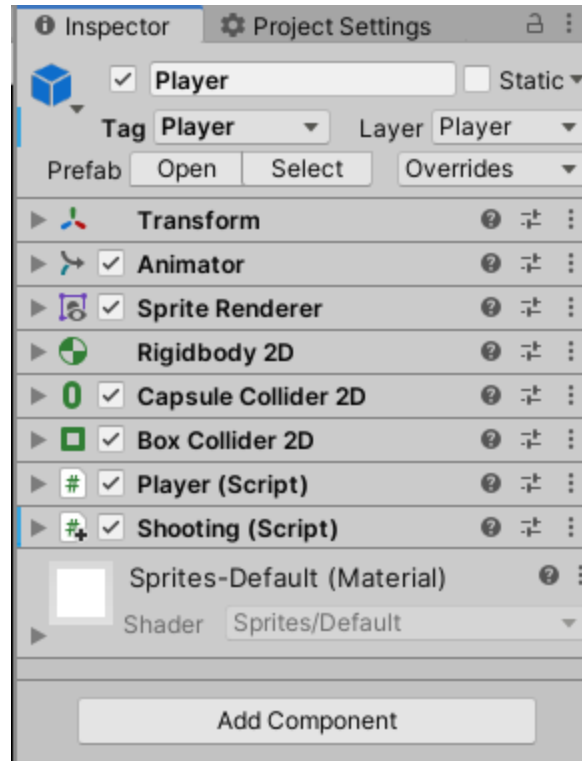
Inspector Project Settings

Player Static

Tag Player Layer Player

Prefab Open Select Overrides

Transform

Animator

Sprite Renderer

Rigidbody 2D

Capsule Collider 2D

Box Collider 2D

Player (Script)

Shooting (Script)

Sprites-Default (Material)

Shader Sprites/Default

Add Component